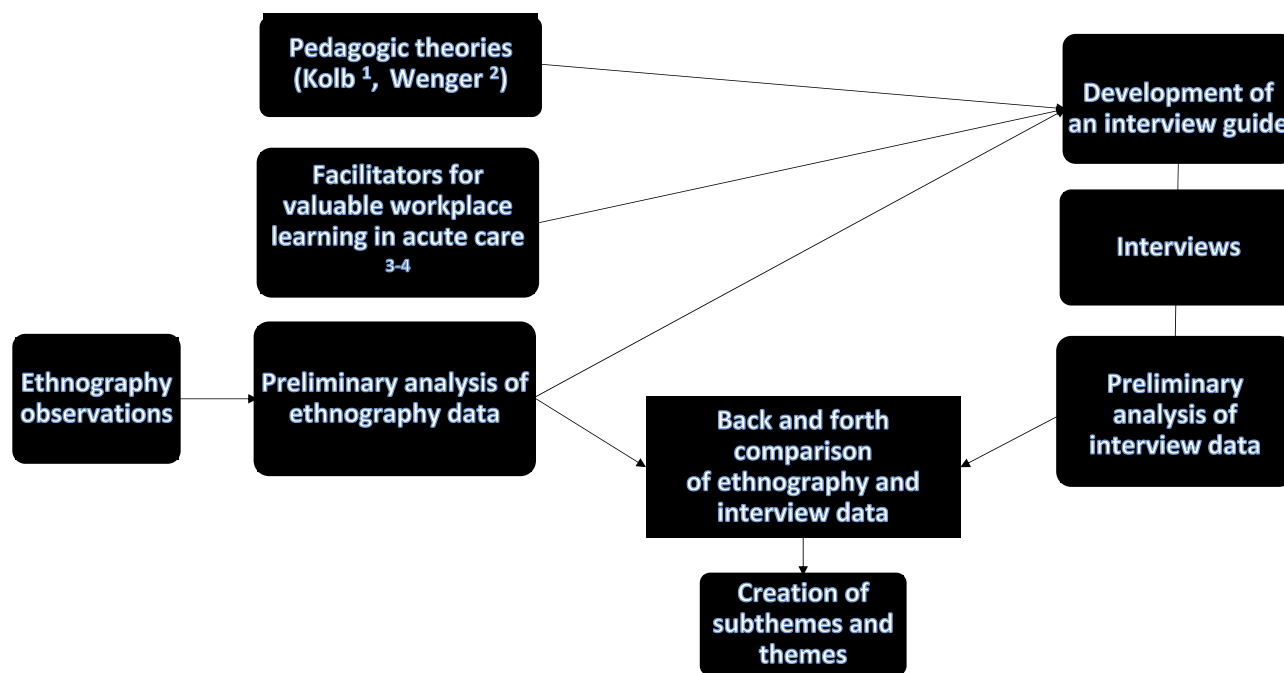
Pedagogic theories (Kolb $^1$, Wenger $^2$)

Facilitators for valuable workplace learning in acute care $^{3-4}$

Ethnography observations

Preliminary analysis of ethnography data

Development of an interview guide

Interviews

Preliminary analysis of interview data

Back and forth comparison of ethnography and interview data

Creation of subthemes and themes